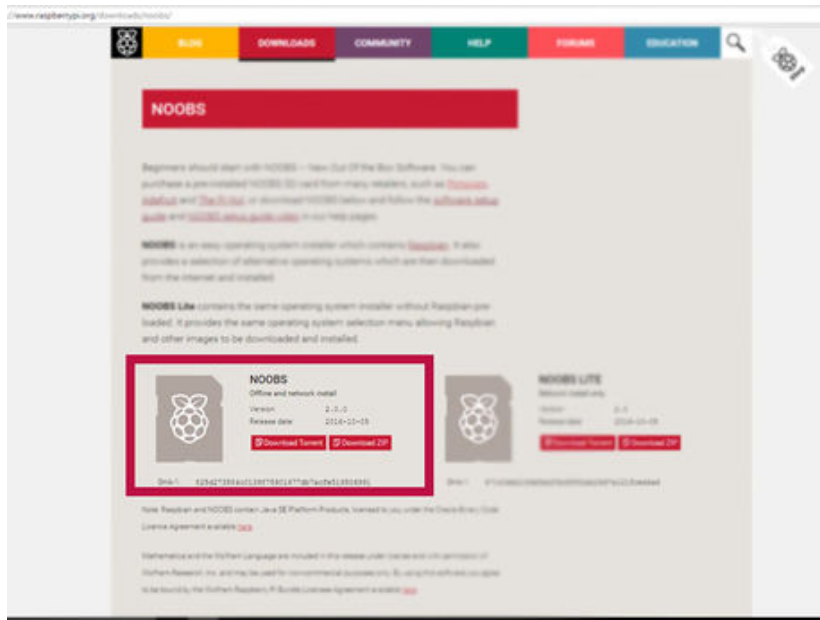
://www.raspberrypi.org/downloads/noobs/

BLOG DOWNLOADS COMMUNITY HELP FORUMS EDUCATION

NOOBS

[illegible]

NOOBS
Offline and network install
Version 2.0.0
Release date 2016-10-05
Download Torrent Download ZIP
SHA-1 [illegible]

NOOBS LITE
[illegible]
Download Torrent Download ZIP

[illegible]